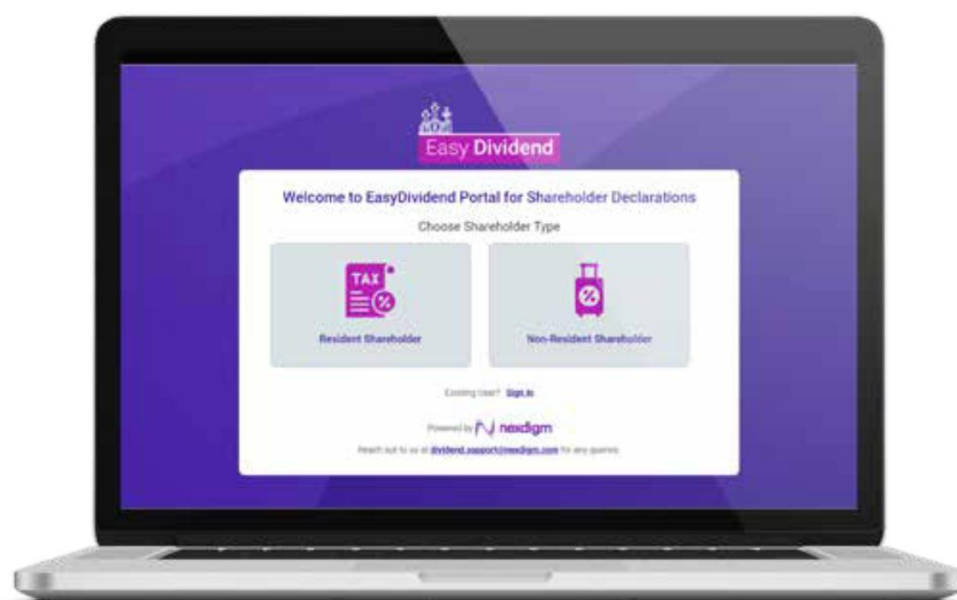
Easy Dividend

Welcome to EasyDividend Portal for Shareholder Declarations

Choose Shareholder Type

TAX
%

Resident Shareholder

%

Non-Resident Shareholder

Existing User? Sign In

Powered by nexdigm

Reach out to us at dividend.support@nexdigm.com for any queries